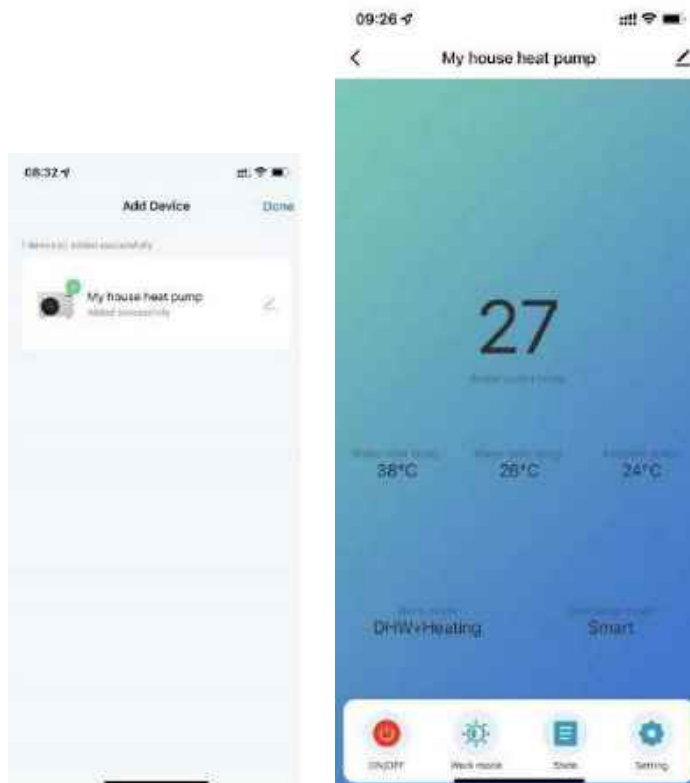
08:32

Add Device

Done

1 device(s) added successfully

My house heat pump

Added successfully

09:26

My house heat pump

27

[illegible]

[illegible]
38°C

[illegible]
26°C

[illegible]
24°C

Work mode
DHW+Heating

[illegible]
Smart

ON/OFF

Work mode

State

Setting